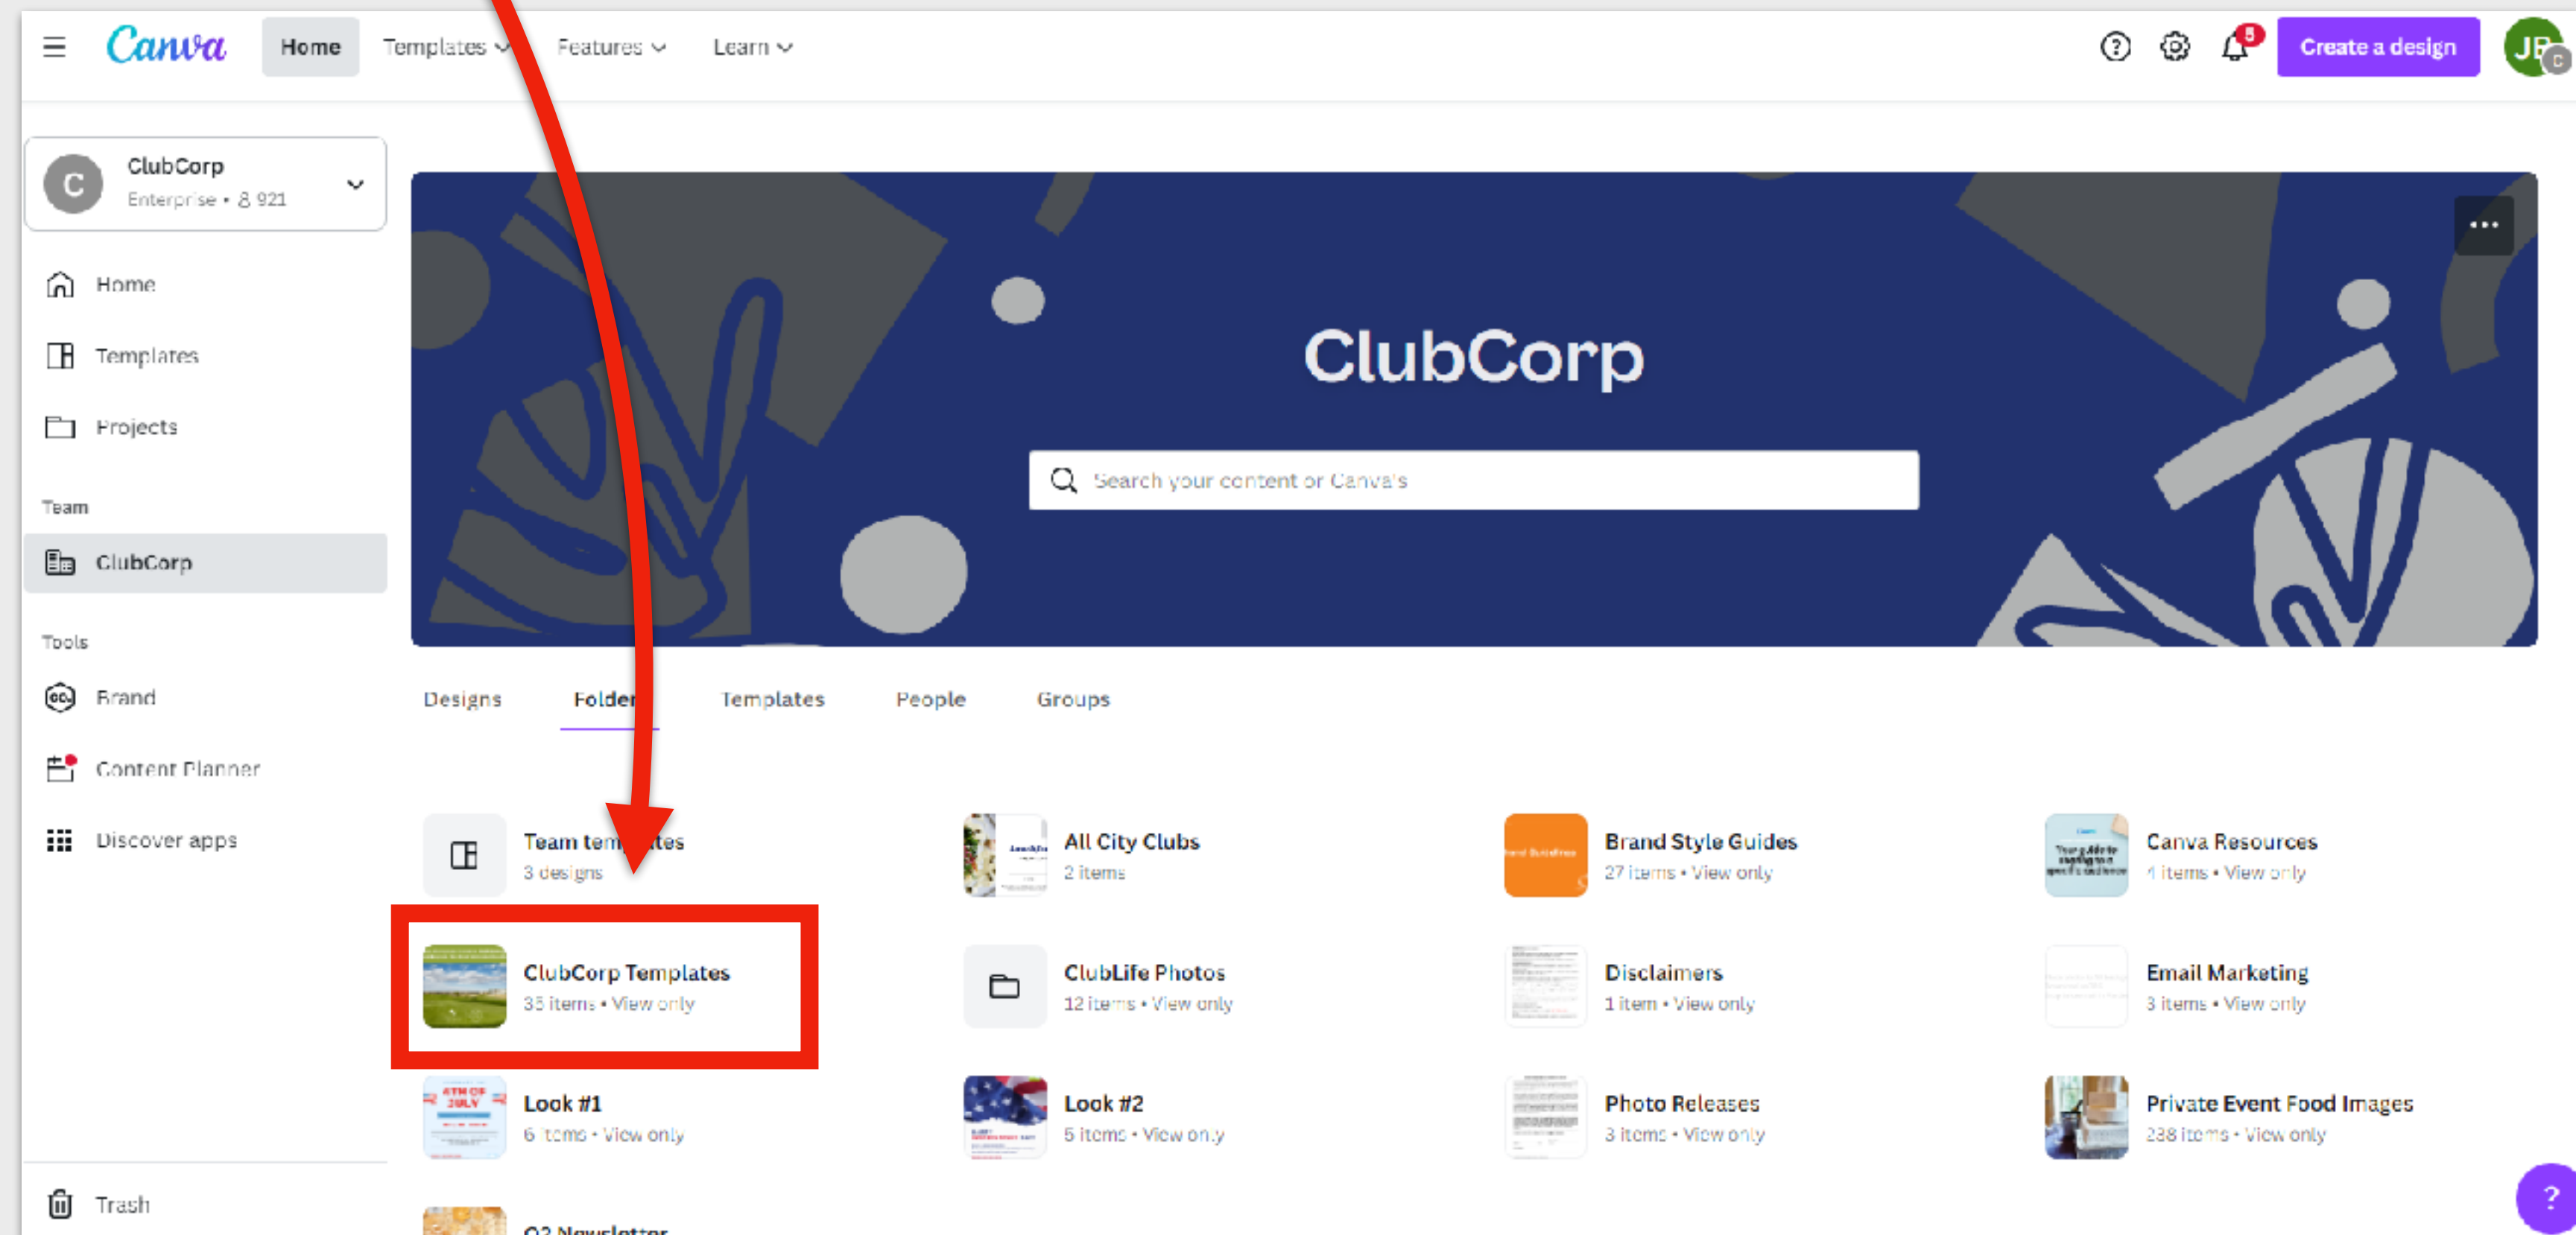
Canva Home Templates Features Learn

5 Create a design JB C

C ClubCorp
Enterprise • 8 921

Home
Templates
Projects

Team
ClubCorp

Tools
Brand
Content Planner
Discover apps

Trash

ClubCorp

Search your content or Canva's

Designs Folder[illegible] Templates People Groups

Team tem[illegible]tes
3 designs

All City Clubs
2 items

Brand Style Guides
27 items • View only

Canva Resources
4 items • View only

ClubCorp Templates
35 items • View only

ClubLife Photos
12 items • View only

Disclaimers
1 item • View only

Email Marketing
3 items • View only

Look #1
6 items • View only

Look #2
5 items • View only

Photo Releases
3 items • View only

Private Event Food Images
238 items • View only

Q2 Newsletter

?